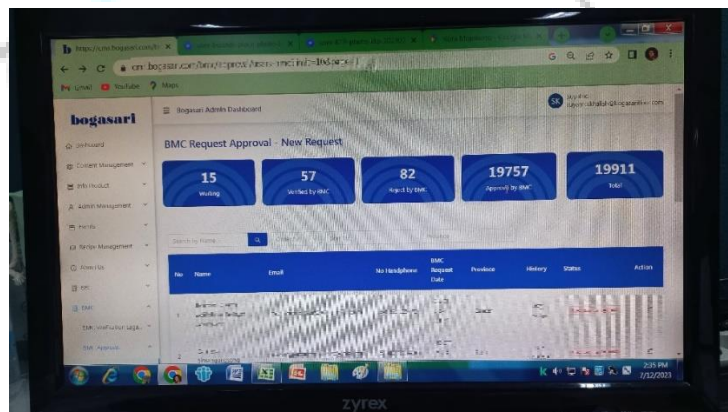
Gmail YouTube Maps

bogasari

Bogasari Admin Dashboard

Dashboard
Content Management
BPB Product
Admin Management
Profile
Recipe Management
Promo
BMC
BMC Verification Data
BMC Approval

BMC Request Approval - New Request

15
Waiting

57
Verified by BMC

82
Reject by BMC

19757
Approval by BMC

19911
Total

Search by Name

| No | Name | Email | No Handphone | BMC Request Date | Province | History | Status | Action |
|---|---|---|---|---|---|---|---|---|
| 1 | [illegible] | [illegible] | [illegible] | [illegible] | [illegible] | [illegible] | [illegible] | |
| 2 | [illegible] | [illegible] | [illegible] | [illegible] | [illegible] | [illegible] | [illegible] | |

2:35 PM
2/12/2021

zyrex